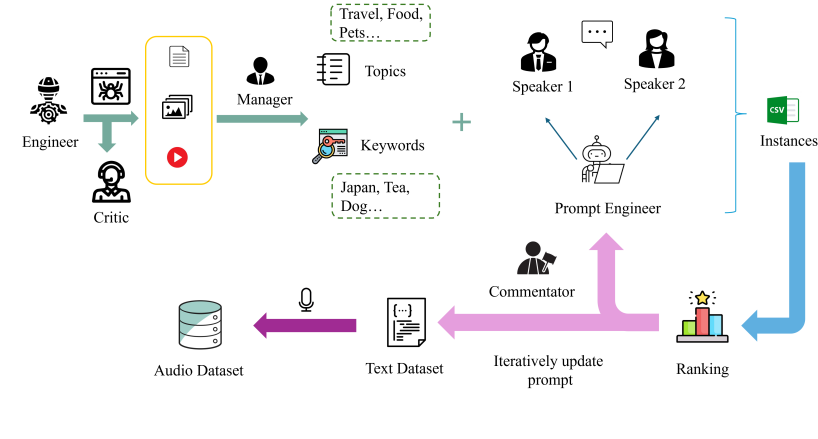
Travel, Food, Pets…

Engineer

Manager

Topics

Keywords

Critic

Japan, Tea, Dog…

+

Speaker 1

Speaker 2

CSV

Instances

Prompt Engineer

{···}

Commentator

Audio Dataset

Text Dataset

Iteratively update prompt

Ranking